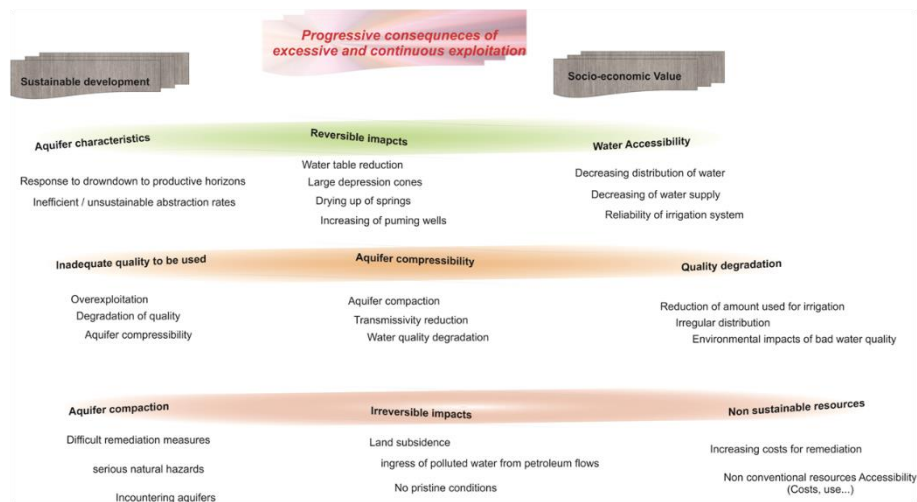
Progressive consequneces of excessive and continuous exploitation

Sustainable development

Socio-economic Value

Aquifer characteristics

Reversible imapcts

Water Accessibility

Response to drowndown to productive horizons

Inefficient / unsustainable abstraction rates

Water table reduction

Large depression cones

Drying up of springs

Increasing of puming wells

Decreasing distribution of water

Decreasing of water supply

Reliability of irrigation system

Inadequate quality to be used

Aquifer compressibility

Quality degradation

Overexploitation

Degradation of quality

Aquifer compressibility

Aquifer compaction

Transmissivity reduction

Water quality degradation

Reduction of amount used for irrigation

Irregular distribution

Environmental impacts of bad water quality

Aquifer compaction

Irreversible impacts

Non sustainable resources

Difficult remediation measures

serious natural hazards

Incountering aquifers

Land subsidence

ingress of polluted water from petroleum flows

No pristine conditions

Increasing costs for remediation

Non conventional resources Accessibility (Costs, use...)